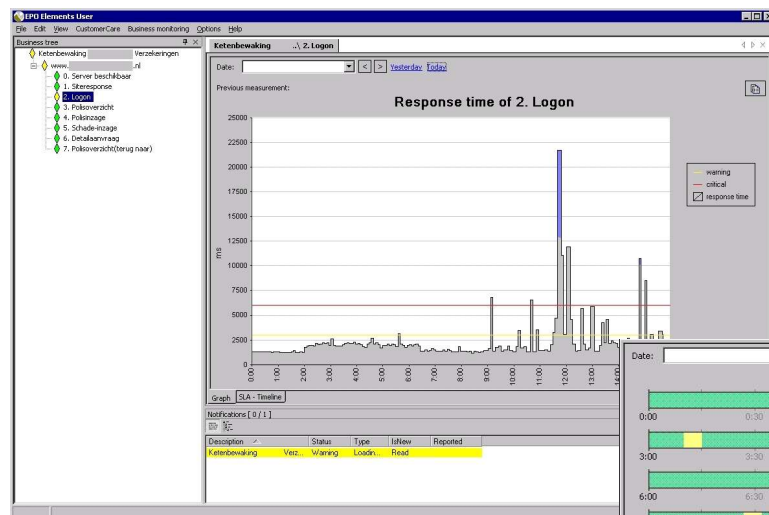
EPO Elements User

File Edit View CustomerCare Business monitoring Options Help

Business tree

Ketenbewaking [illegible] Verzekeringen
www.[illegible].nl
0. Server beschikbaar
1. Siteresponse
2. Logon
3. Polisoverzicht
4. Polisinzage
5. Schade-inzage
6. Detailaanvraag
7. Polisoverzicht(terug naar)

Ketenbewaking ..\ 2. Logon

Date: < > Yesterday Today

Previous measurement:

Response time of 2. Logon

25000
22500
20000
17500
15000
12500
10000
7500
5000
2500
0

ms

0:00 1:00 2:00 3:00 4:00 5:00 6:00 7:00 8:00 9:00 10:00 11:00 12:00 13:00 14:00

warning
critical
response time

Graph SLA - Timeline

Notifications [ 0 / 1 ]

| Description | Status | Type | IsNew | Reported |
|---|---|---|---|---|
| Ketenbewaking | Verz... | Warning | Loadin... | Read |

Date:

0:00 0:30
3:00 3:30
6:00 6:30